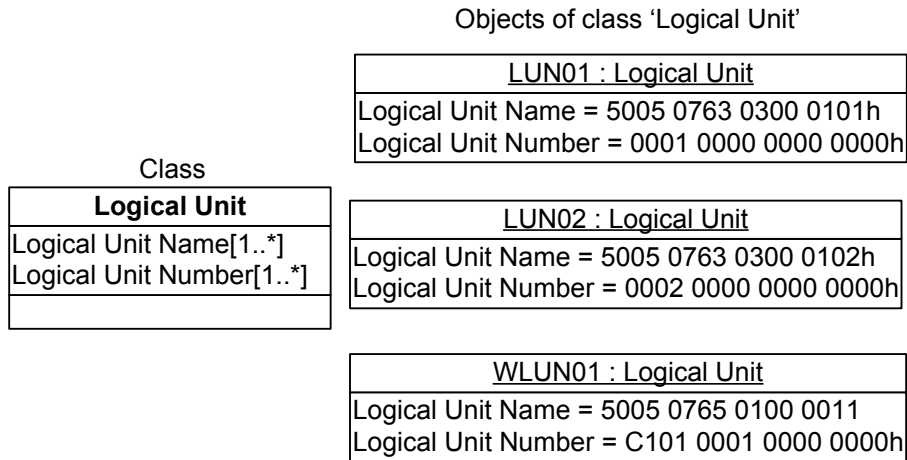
Objects of class ‘Logical Unit’

Class

Logical Unit

Logical Unit Name[1..*]
Logical Unit Number[1..*]

LUN01 : Logical Unit

Logical Unit Name = 5005 0763 0300 0101h
Logical Unit Number = 0001 0000 0000 0000h

LUN02 : Logical Unit

Logical Unit Name = 5005 0763 0300 0102h
Logical Unit Number = 0002 0000 0000 0000h

WLUN01 : Logical Unit

Logical Unit Name = 5005 0765 0100 0011
Logical Unit Number = C101 0001 0000 0000h